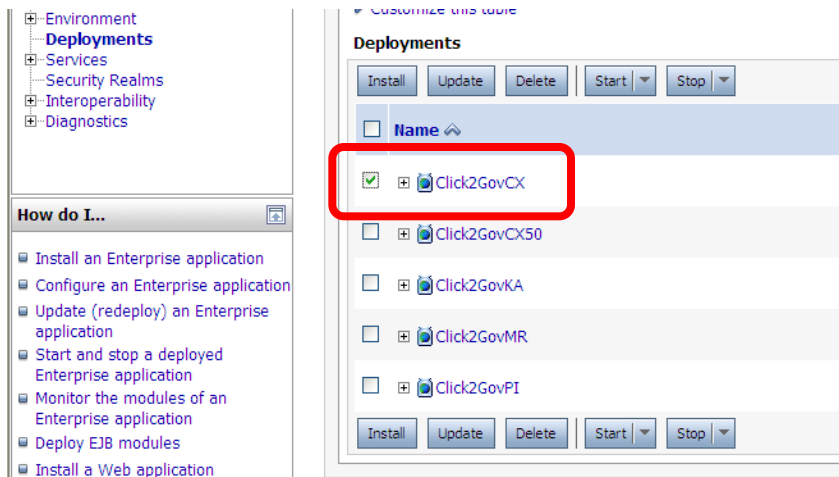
Environment
Deployments
Services
Security Realms
Interoperability
Diagnostics

How do I...

Install an Enterprise application
Configure an Enterprise application
Update (redeploy) an Enterprise application
Start and stop a deployed Enterprise application
Monitor the modules of an Enterprise application
Deploy EJB modules
Install a Web application

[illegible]

Deployments

Install | Update | Delete | Start | Stop

| | Name |
|---|---|
| ☑ | Click2GovCX |
| ☐ | Click2GovCX50 |
| ☐ | Click2GovKA |
| ☐ | Click2GovMR |
| ☐ | Click2GovPI |

Install | Update | Delete | Start | Stop